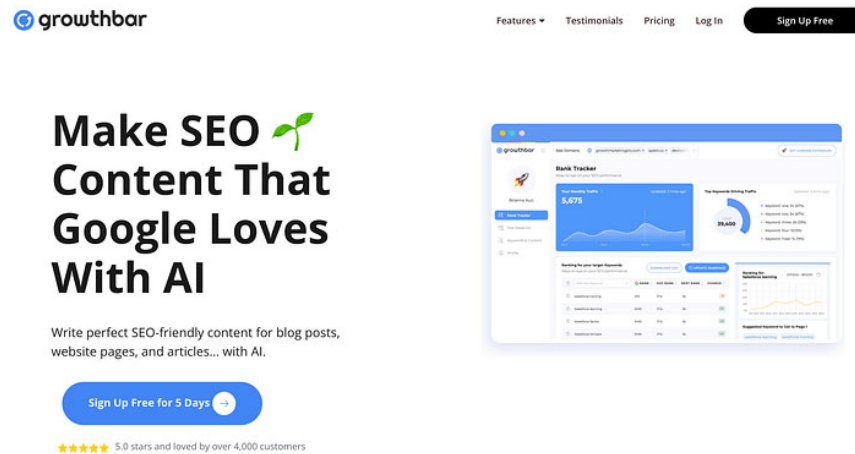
growthbar

Features ▾ Testimonials Pricing Log In Sign Up Free

Make SEO Content That Google Loves With AI

Write perfect SEO-friendly content for blog posts, website pages, and articles... with AI.

Sign Up Free for 5 Days

5.0 stars and loved by over 4,000 customers

growthbar

Rank Tracker

Your Monthly Traffic

5,675

Top Keywords Driving Traffic

39,460

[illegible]